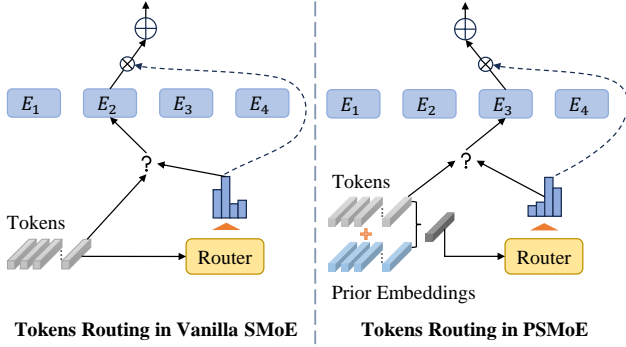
$\oplus$

$\otimes$

$E_1$ $E_2$ $E_3$ $E_4$

?

Tokens

Router

Tokens Routing in Vanilla SMoE

$\oplus$

$\otimes$

$E_1$ $E_2$ $E_3$ $E_4$

?

Tokens

+

Router

Prior Embeddings

Tokens Routing in PSMoE